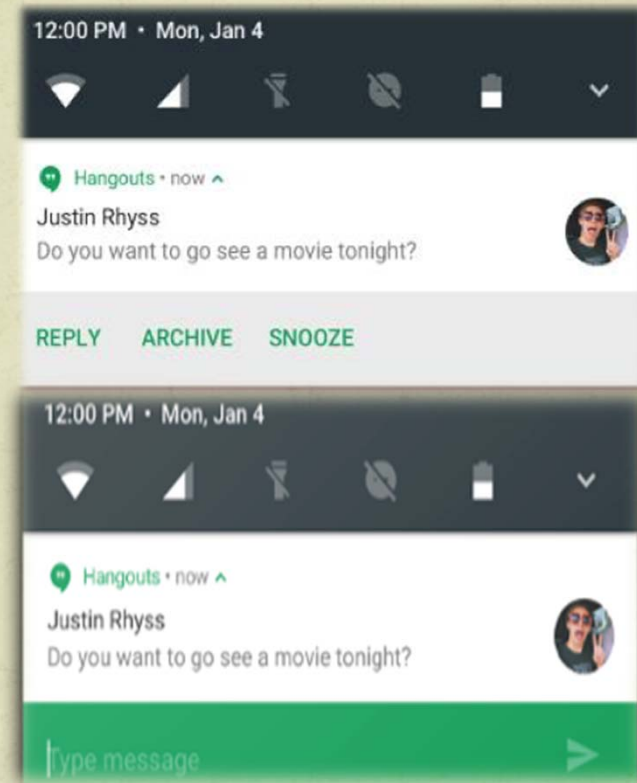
12:00 PM • Mon, Jan 4

Hangouts • now

Justin Rhyss

Do you want to go see a movie tonight?

REPLY ARCHIVE SNOOZE

12:00 PM • Mon, Jan 4

Hangouts • now

Justin Rhyss

Do you want to go see a movie tonight?

Type message